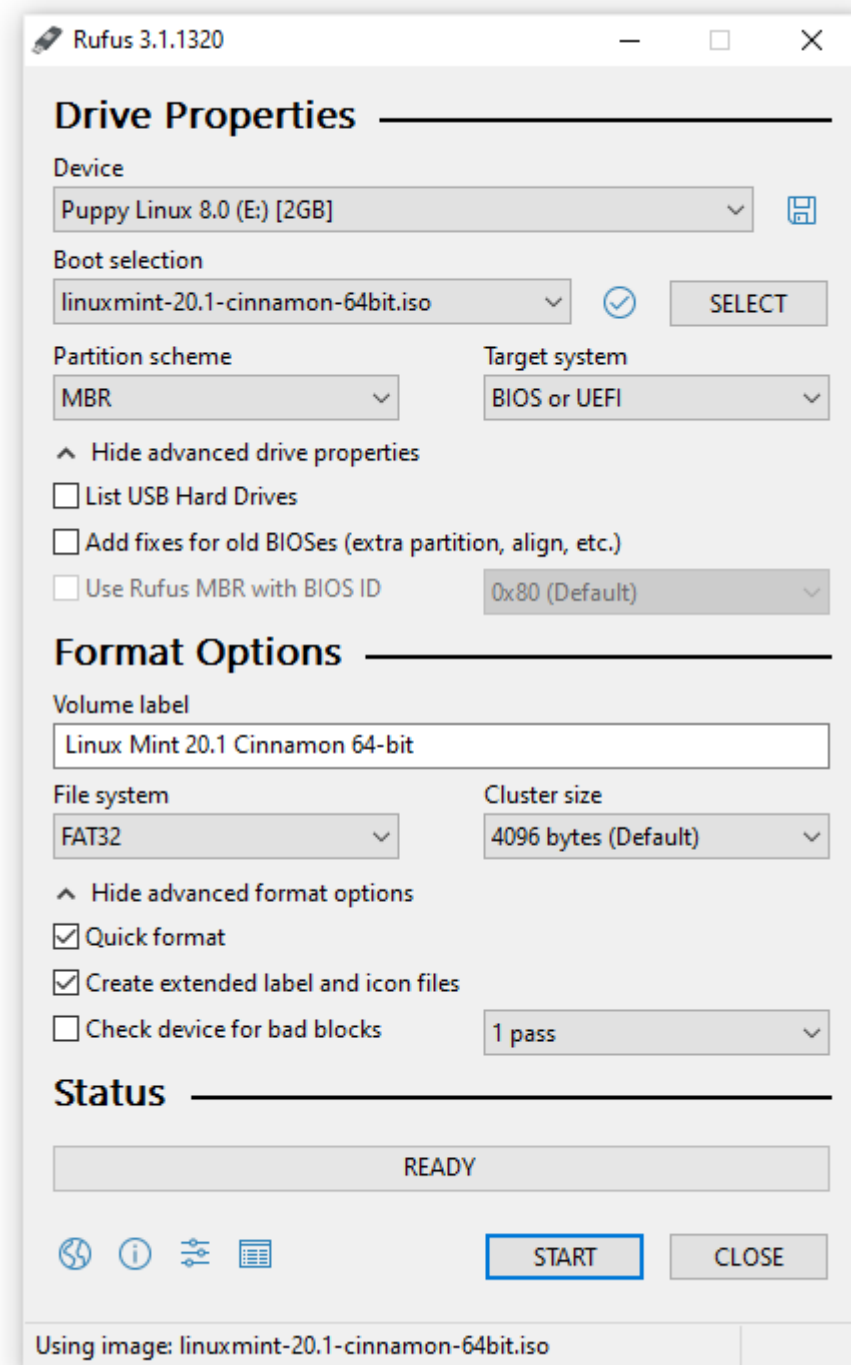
Rufus 3.1.1320

Drive Properties

Device
Puppy Linux 8.0 (E:) [2GB]

Boot selection
linuxmint-20.1-cinnamon-64bit.iso
SELECT

Partition scheme
MBR

Target system
BIOS or UEFI

Hide advanced drive properties

List USB Hard Drives

Add fixes for old BIOSes (extra partition, align, etc.)

Use Rufus MBR with BIOS ID
0x80 (Default)

Format Options

Volume label
Linux Mint 20.1 Cinnamon 64-bit

File system
FAT32

Cluster size
4096 bytes (Default)

Hide advanced format options

Quick format

Create extended label and icon files

Check device for bad blocks
1 pass

Status

READY

START
CLOSE

Using image: linuxmint-20.1-cinnamon-64bit.iso